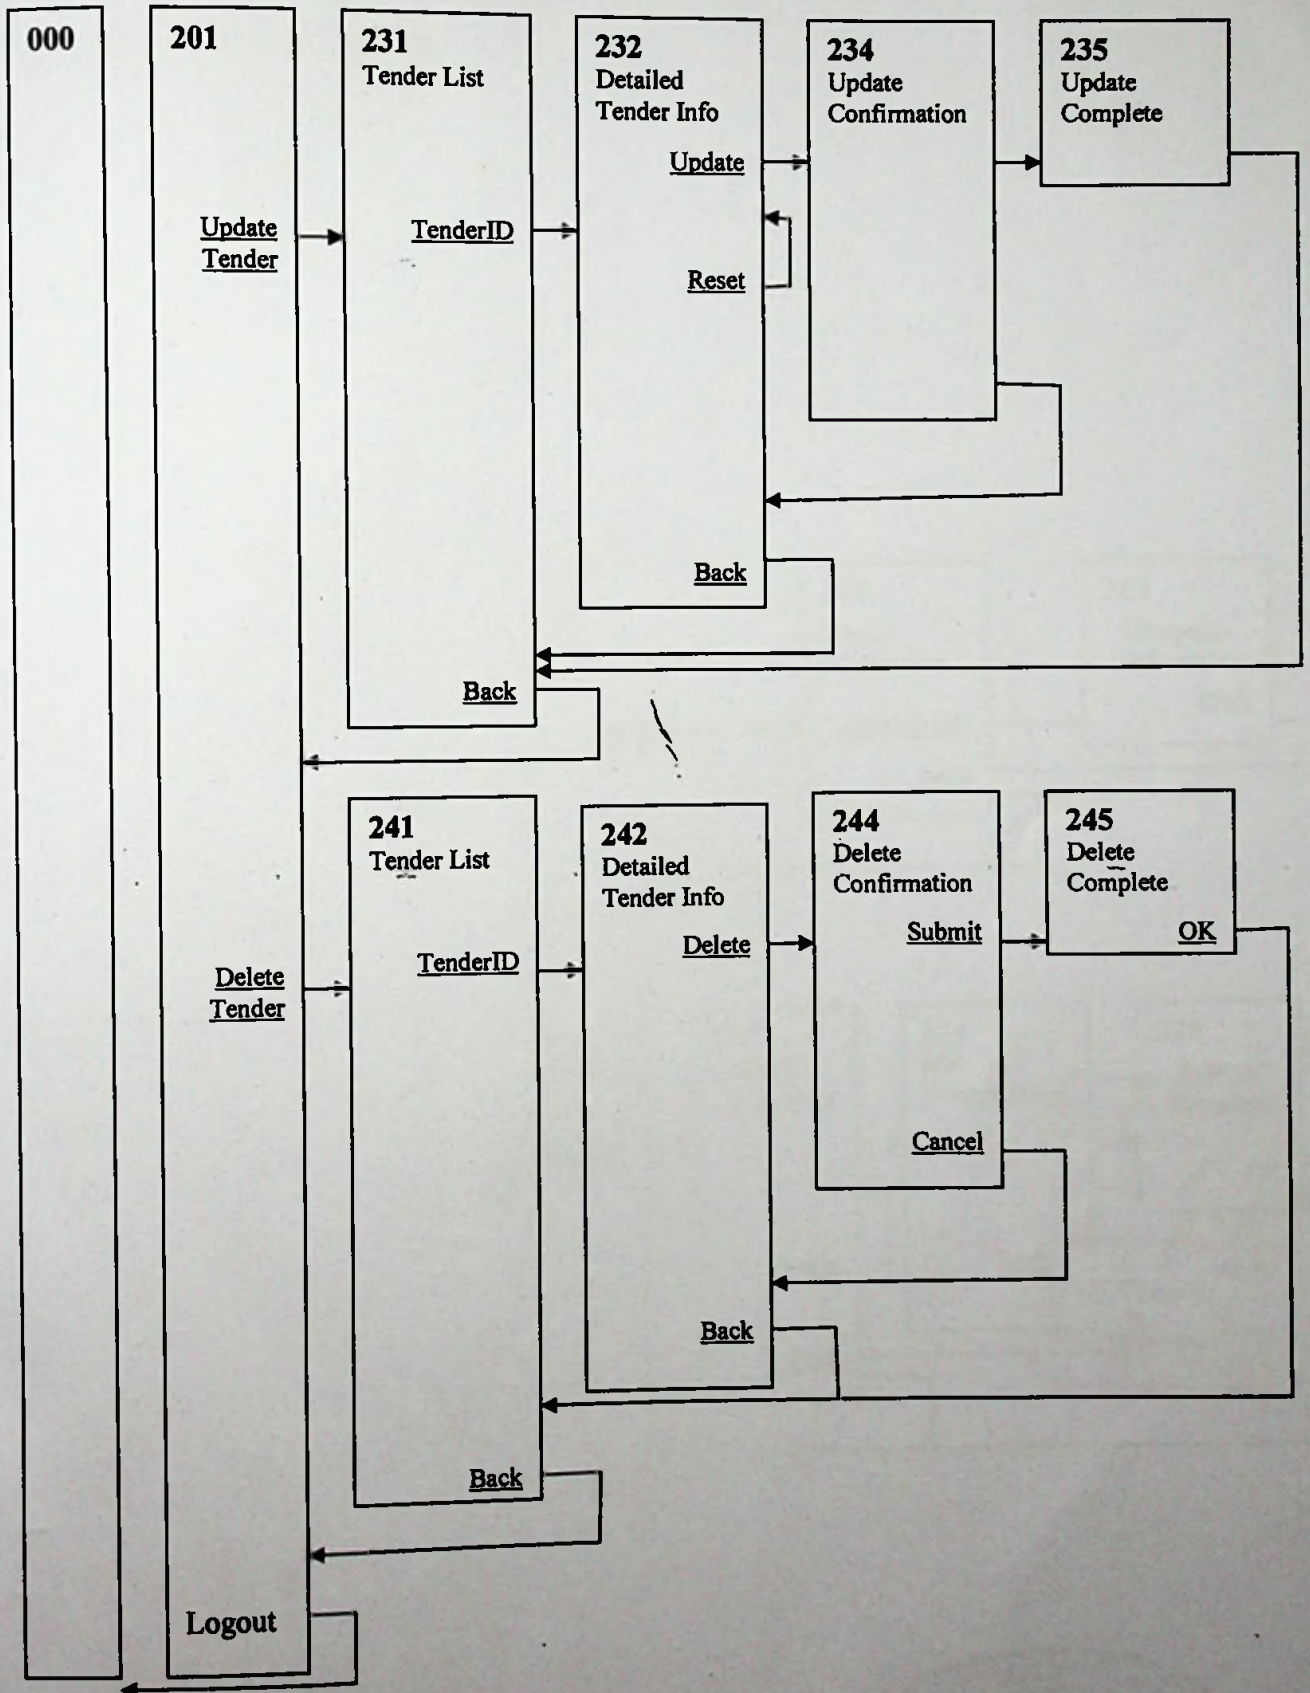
000

201

Update Tender

Delete Tender

Logout

231
Tender List

TenderID

Back

232
Detailed Tender Info

Update

Reset

Back

234
Update Confirmation

235
Update Complete

241
Tender List

TenderID

Back

242
Detailed Tender Info

Delete

Back

244
Delete Confirmation

Submit

Cancel

245
Delete Complete

OK